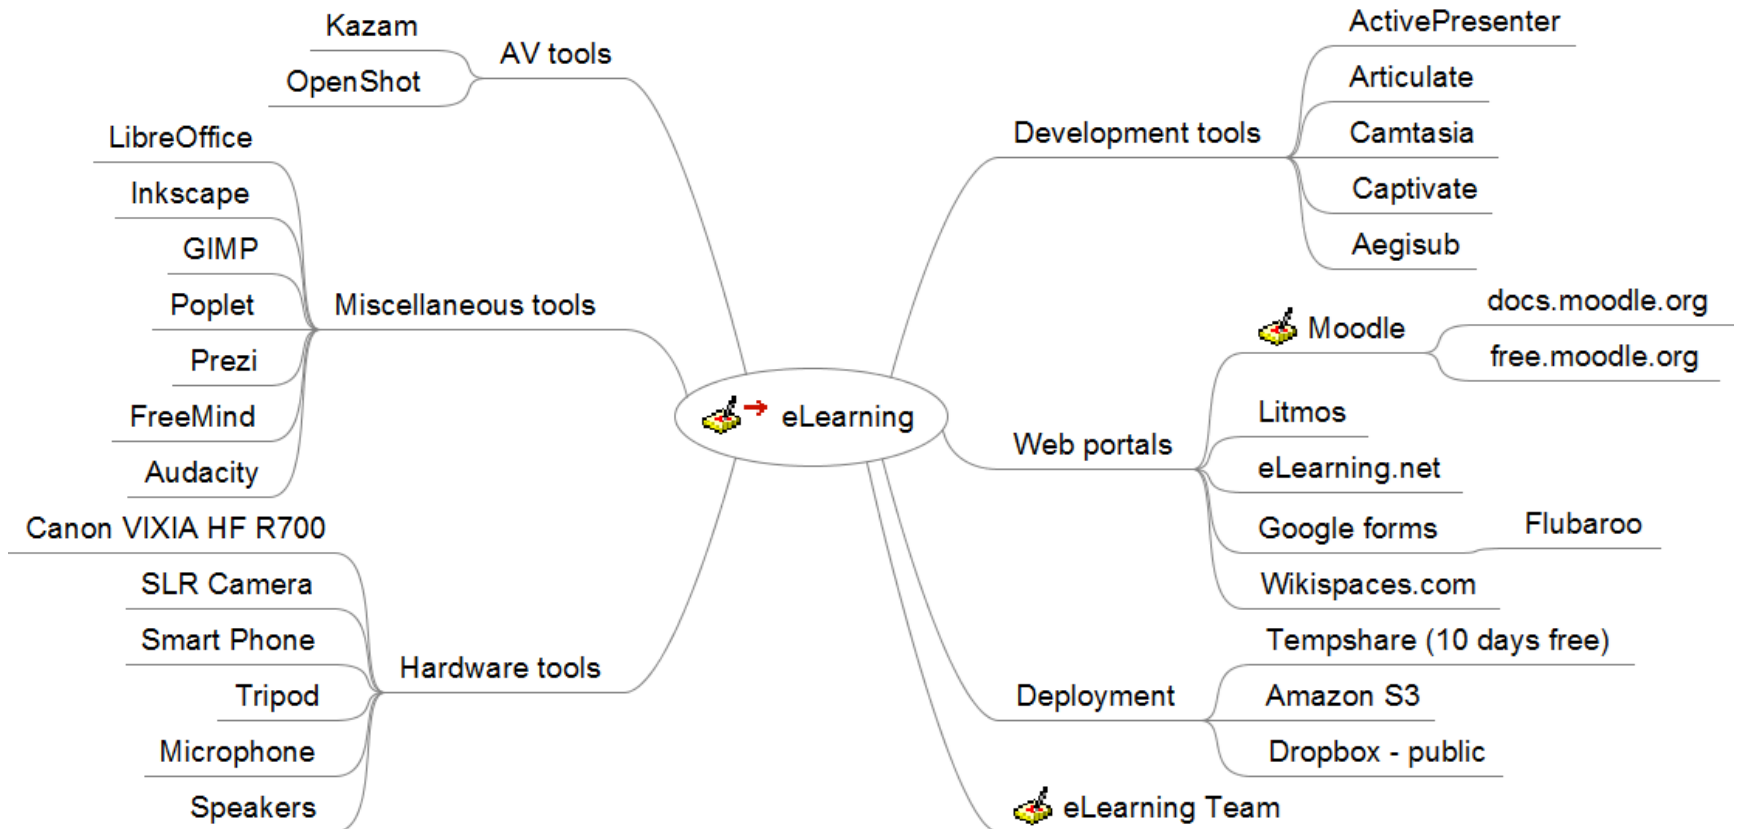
eLearning

AV tools
Kazam
OpenShot

Miscellaneous tools
LibreOffice
Inkscape
GIMP
Poplet
Prezi
FreeMind
Audacity

Hardware tools
Canon VIXIA HF R700
SLR Camera
Smart Phone
Tripod
Microphone
Speakers

Development tools
ActivePresenter
Articulate
Camtasia
Captivate
Aegisub

Web portals
Moodle
docs.moodle.org
free.moodle.org
Litmos
eLearning.net
Google forms
Flubaroo
Wikispaces.com

Deployment
Tempshare (10 days free)
Amazon S3
Dropbox - public

eLearning Team